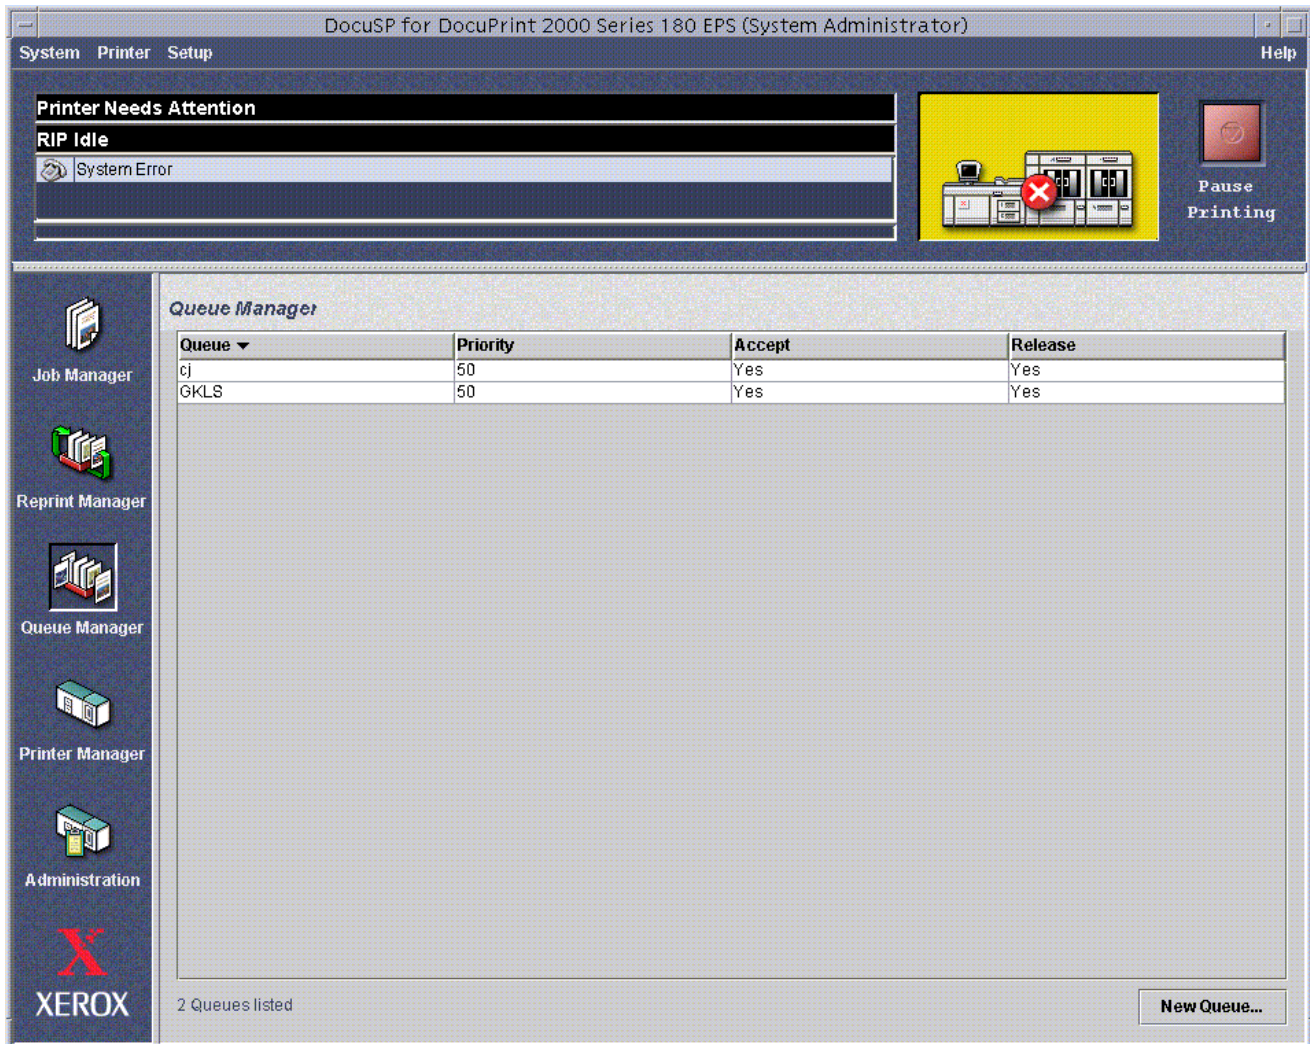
DocuSP for DocuPrint 2000 Series 180 EPS (System Administrator)

System Printer Setup Help

Printer Needs Attention

RIP Idle

System Error

Pause Printing

Job Manager

Reprint Manager

Queue Manager

Printer Manager

Administration

XEROX

Queue Manager

| Queue | Priority | Accept | Release |
|---|---|---|---|
| cj | 50 | Yes | Yes |
| GKLS | 50 | Yes | Yes |

2 Queues listed

New Queue...